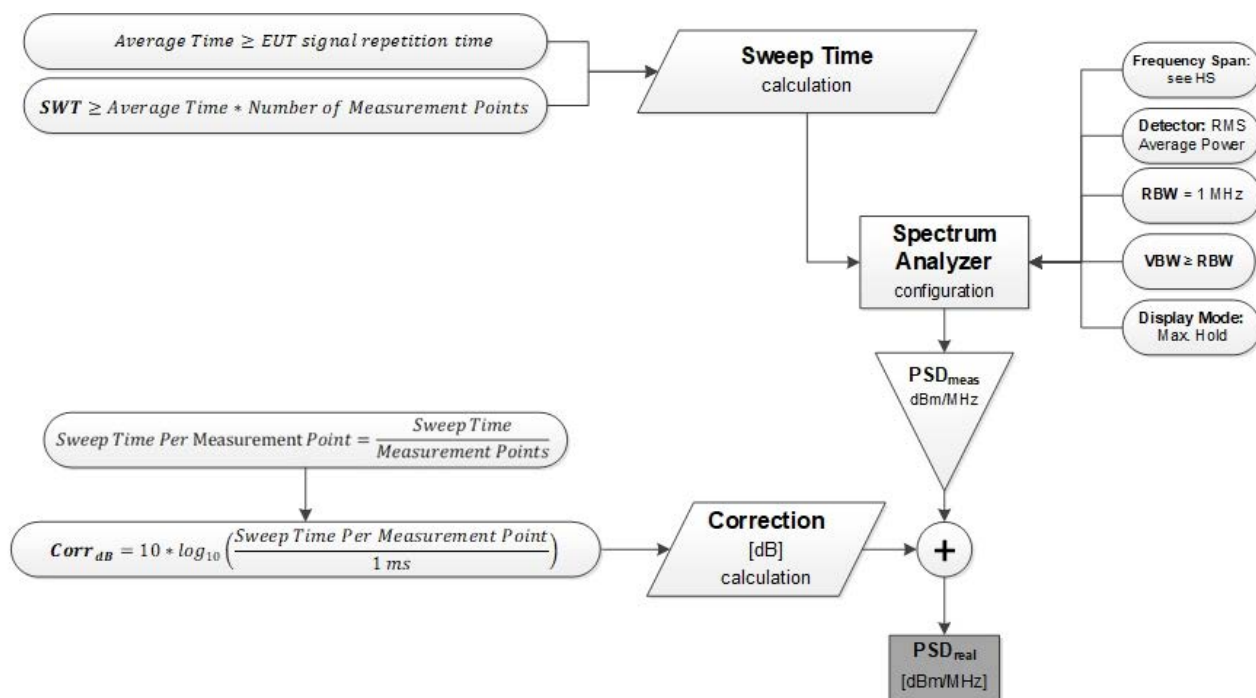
$Average\ Time \geq EUT\ signal\ repetition\ time$

$\boldsymbol{SWT} \geq Average\ Time * Number\ of\ Measurement\ Points$

**Sweep Time**
calculation

**Frequency Span:** see HS

**Detector:** RMS Average Power

**RBW** = 1 MHz

**VBW ≥ RBW**

**Display Mode:** Max. Hold

**Spectrum Analyzer**
configuration

$PSD_{meas}$
dBm/MHz

$Sweep\ Time\ Per\ \text{Measurement}\ Point = \frac{Sweep\ Time}{Measurement\ Points}$

$\boldsymbol{Corr}_{\boldsymbol{dB}} = 10 * log_{10}\left(\frac{Sweep\ Time\ Per\ Measurement\ Point}{1\ ms}\right)$

**Correction**
[dB]
calculation

+

$PSD_{real}$
[dBm/MHz]